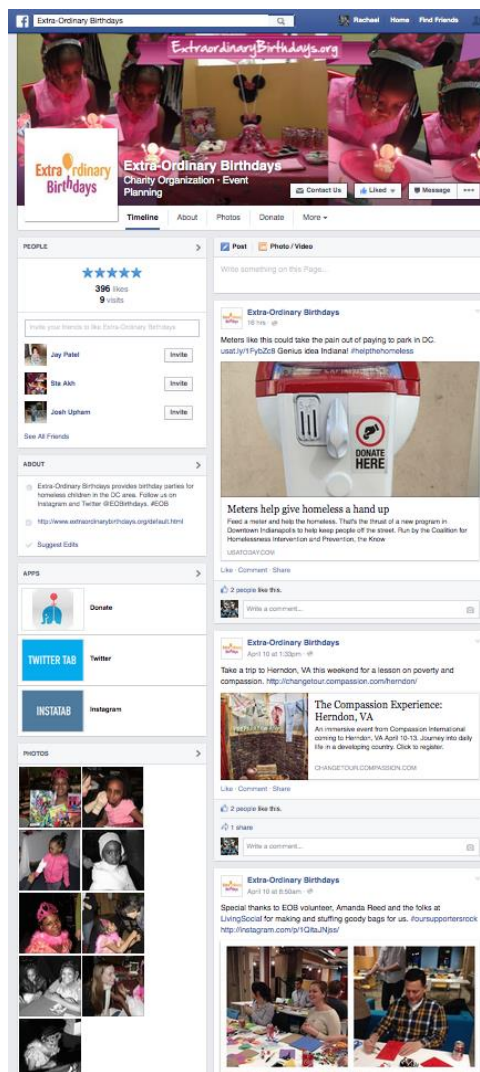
Extra-Ordinary Birthdays

Rachael Home Find Friends

ExtraordinaryBirthdays.org

Extra ordinary Birthdays

Extra-Ordinary Birthdays
Charity Organization · Event Planning

Contact Us Liked Message ···

Timeline About Photos Donate More

PEOPLE

★★★★★
396 likes
9 visits

Invite your friends to like Extra-Ordinary Birthdays

Jay Patel Invite
Sia Akh Invite
Josh Upham Invite

See All Friends

ABOUT

Extra-Ordinary Birthdays provides birthday parties for homeless children in the DC area. Follow us on Instagram and Twitter @EOBirthdays. #EOB

http://www.extraordinarybirthdays.org/default.html

Suggest Edits

APPS

Donate

TWITTER TAB Twitter

INSTATAB Instagram

PHOTOS

Post Photo / Video

Write something on this Page...

Extra-Ordinary Birthdays
16 hrs ·

Meters like this could take the pain out of paying to park in DC. usat.ly/1FybZc8 Genius idea Indiana! #helpthehomeless

DONATE HERE

Meters help give homeless a hand up
Feed a meter and help the homeless. That's the thrust of a new program in Downtown Indianapolis to help keep people off the street. Run by the Coalition for Homelessness Intervention and Prevention, the Know

USATODAY.COM

Like · Comment · Share

2 people like this.

Write a comment...

Extra-Ordinary Birthdays
April 10 at 1:30pm ·

Take a trip to Herndon, VA this weekend for a lesson on poverty and compassion. http://changetour.compassion.com/herndon/

The Compassion Experience: Herndon, VA
An immersive event from Compassion International coming to Herndon, VA April 10-13. Journey into daily life in a developing country. Click to register.

CHANGETOUR.COMPASSION.COM

Like · Comment · Share

2 people like this.

1 share

Write a comment...

Extra-Ordinary Birthdays
April 10 at 8:50am ·

Special thanks to EOB volunteer, Amanda Reed and the folks at LivingSocial for making and stuffing goody bags for us. #oursupportersrock http://instagram.com/p/1QitaJNjss/